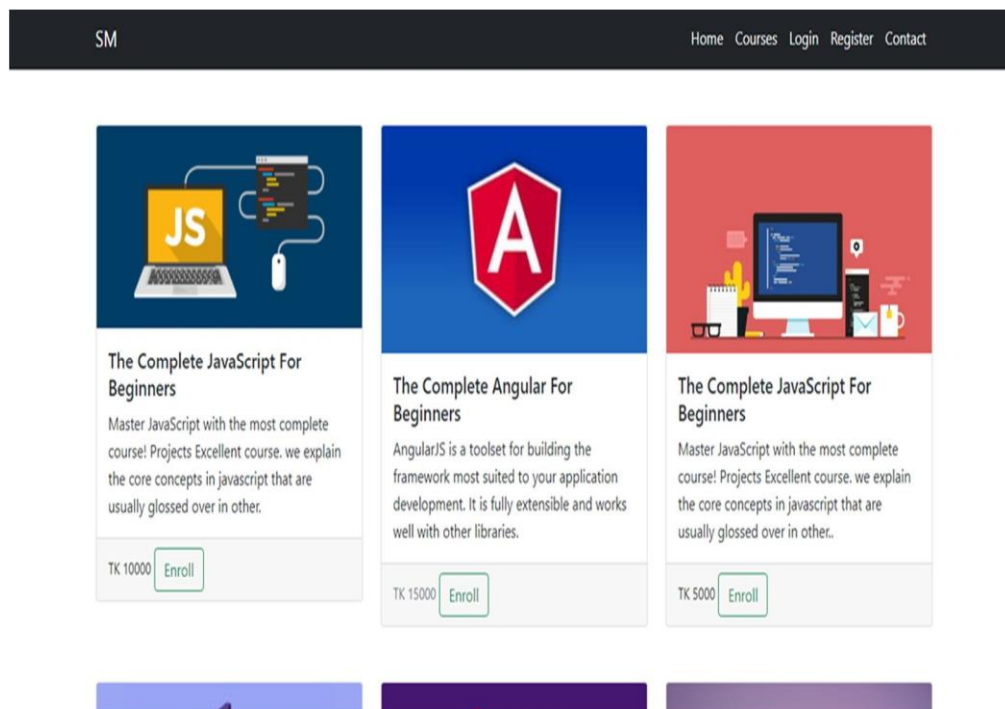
SM

Home Courses Login Register Contact

JS

The Complete JavaScript For Beginners

Master JavaScript with the most complete course! Projects Excellent course. we explain the core concepts in javascript that are usually glossed over in other.

TK 10000 Enroll

A

The Complete Angular For Beginners

AngularJS is a toolset for building the framework most suited to your application development. It is fully extensible and works well with other libraries.

TK 15000 Enroll

The Complete JavaScript For Beginners

Master JavaScript with the most complete course! Projects Excellent course. we explain the core concepts in javascript that are usually glossed over in other..

TK 5000 Enroll